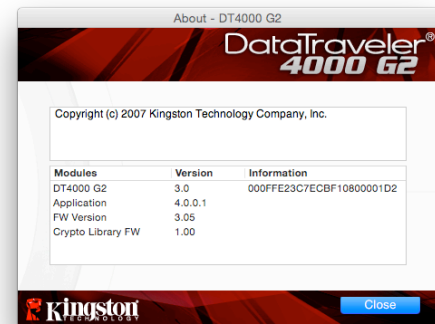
About - DT4000 G2

DataTraveler®
4000 G2

Copyright (c) 2007 Kingston Technology Company, Inc.

| Modules | Version | Information |
|---|---|---|
| DT4000 G2 | 3.0 | 000FFE23C7ECBF10800001D2 |
| Application | 4.0.0.1 | |
| FW Version | 3.05 | |
| Crypto Library FW | 1.00 | |

Kingston TECHNOLOGY

Close